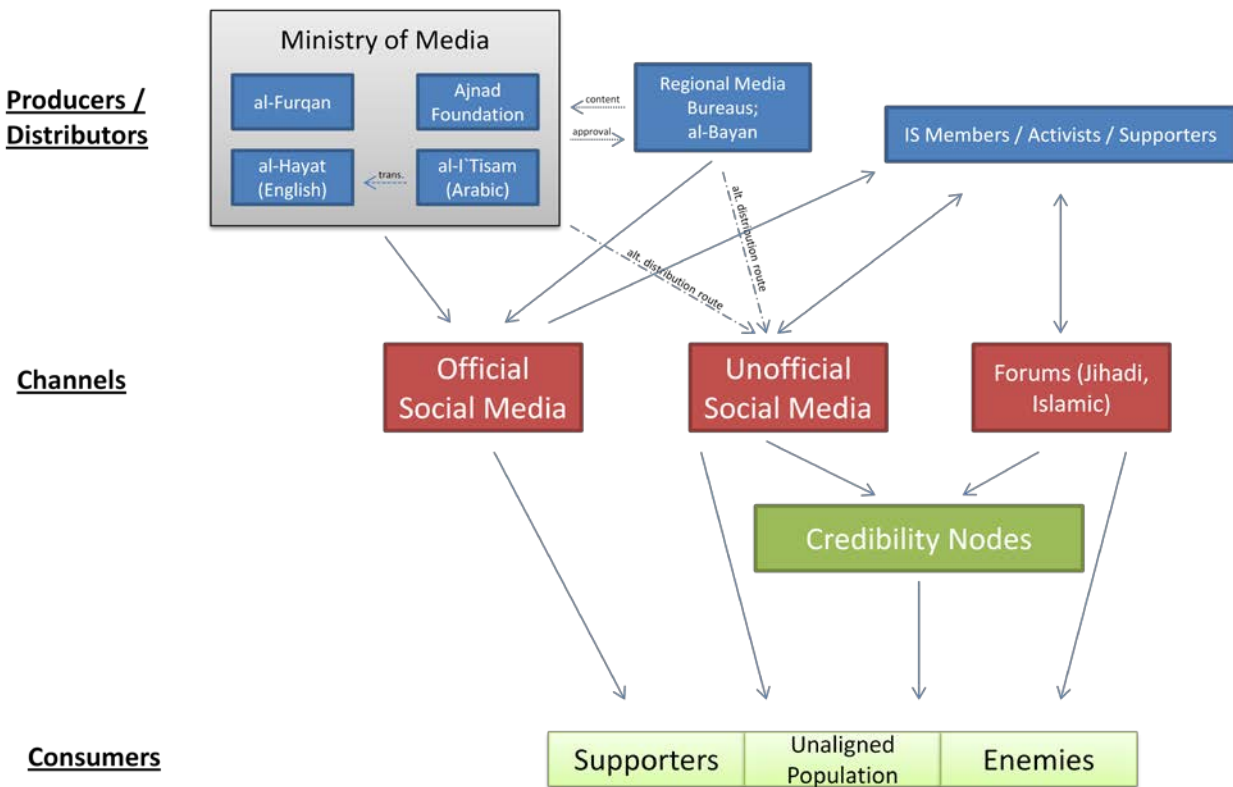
Producers / Distributors

Ministry of Media

al-Furqan

Ajnad Foundation

al-Hayat (English)

trans.

al-I`Tisam (Arabic)

content

approval

Regional Media Bureaus; al-Bayan

IS Members / Activists / Supporters

alt. distribution route

alt. distribution route

Channels

Official Social Media

Unofficial Social Media

Forums (Jihadi, Islamic)

Credibility Nodes

Consumers

Supporters

Unaligned Population

Enemies